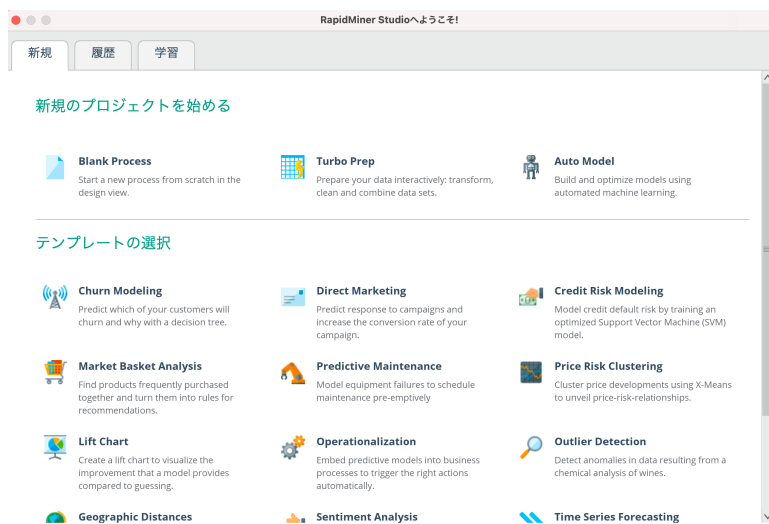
RapidMiner Studioへようこそ!

新規 履歴 学習

新規のプロジェクトを始める

Blank Process
Start a new process from scratch in the design view.

Turbo Prep
Prepare your data interactively: transform, clean and combine data sets.

Auto Model
Build and optimize models using automated machine learning.

テンプレートの選択

Churn Modeling
Predict which of your customers will churn and why with a decision tree.

Direct Marketing
Predict response to campaigns and increase the conversion rate of your campaign.

Credit Risk Modeling
Model credit default risk by training an optimized Support Vector Machine (SVM) model.

Market Basket Analysis
Find products frequently purchased together and turn them into rules for recommendations.

Predictive Maintenance
Model equipment failures to schedule maintenance pre-emptively

Price Risk Clustering
Cluster price developments using X-Means to unveil price-risk-relationships.

Lift Chart
Create a lift chart to visualize the improvement that a model provides compared to guessing.

Operationalization
Embed predictive models into business processes to trigger the right actions automatically.

Outlier Detection
Detect anomalies in data resulting from a chemical analysis of wines.

Geographic Distances

Sentiment Analysis

Time Series Forecasting